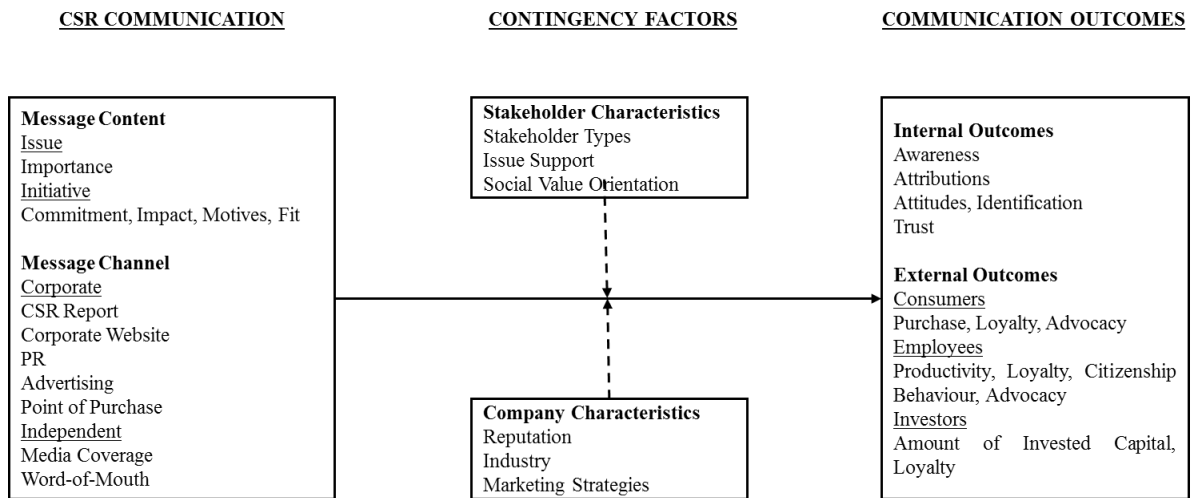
CSR COMMUNICATION

CONTINGENCY FACTORS

COMMUNICATION OUTCOMES

Message Content
Issue
Importance
Initiative
Commitment, Impact, Motives, Fit

Message Channel
Corporate
CSR Report
Corporate Website
PR
Advertising
Point of Purchase
Independent
Media Coverage
Word-of-Mouth

Stakeholder Characteristics
Stakeholder Types
Issue Support
Social Value Orientation

Company Characteristics
Reputation
Industry
Marketing Strategies

Internal Outcomes
Awareness
Attributions
Attitudes, Identification
Trust

External Outcomes
Consumers
Purchase, Loyalty, Advocacy
Employees
Productivity, Loyalty, Citizenship Behaviour, Advocacy
Investors
Amount of Invested Capital, Loyalty